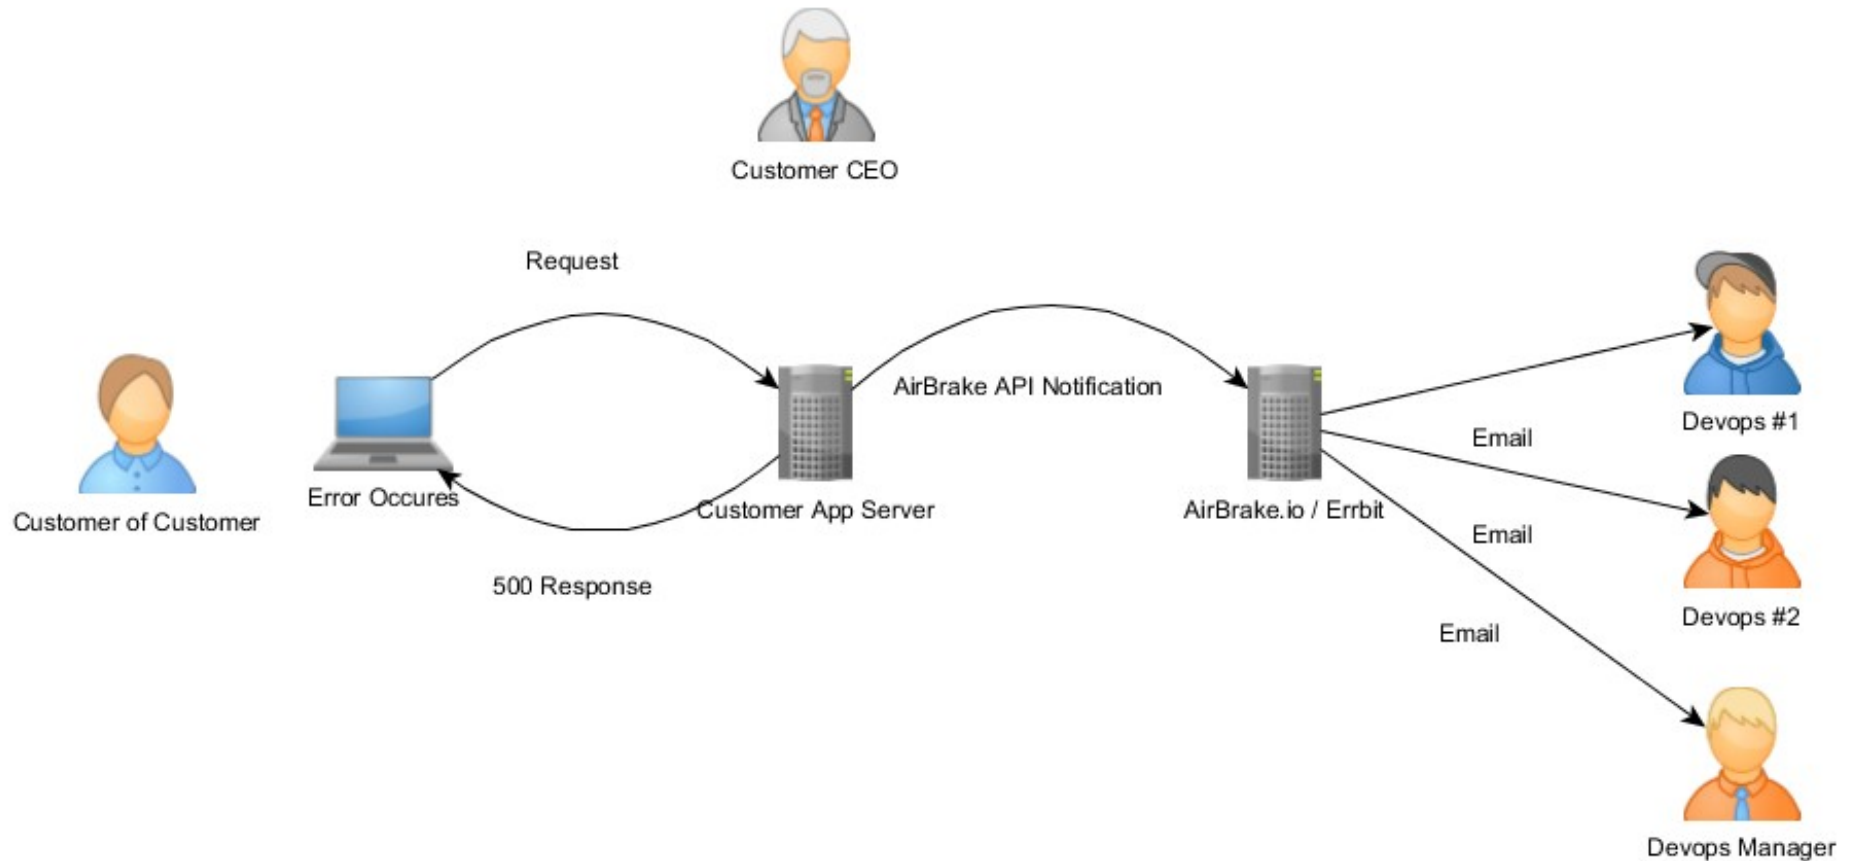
Customer CEO

Request

Customer of Customer

Error Occures

Customer App Server

AirBrake API Notification

AirBrake.io / Errbit

500 Response

Email

Email

Email

Devops #1

Devops #2

Devops Manager